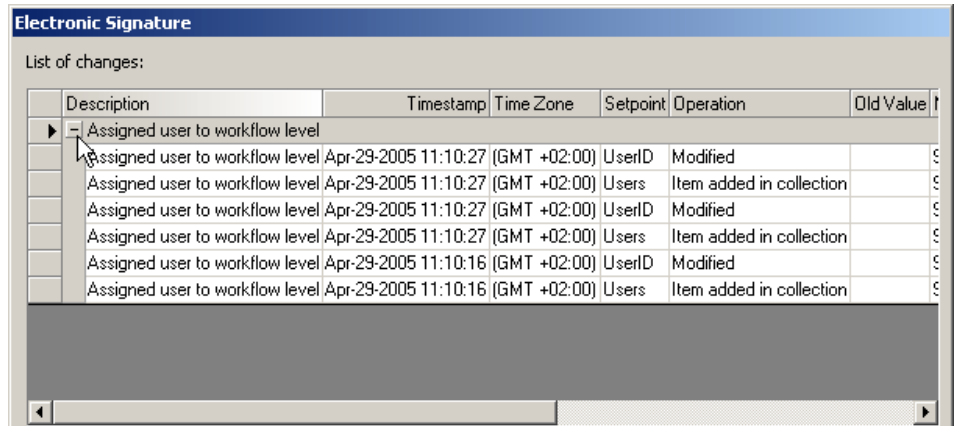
Electronic Signature

List of changes:

| Description | Timestamp | Time Zone | Setpoint | Operation | Old Value | N |
|---|---|---|---|---|---|---|
| Assigned user to workflow level | | | | | | |
| Assigned user to workflow level | Apr-29-2005 11:10:27 | (GMT +02:00) | UserID | Modified | | S |
| Assigned user to workflow level | Apr-29-2005 11:10:27 | (GMT +02:00) | Users | Item added in collection | | S |
| Assigned user to workflow level | Apr-29-2005 11:10:27 | (GMT +02:00) | UserID | Modified | | S |
| Assigned user to workflow level | Apr-29-2005 11:10:27 | (GMT +02:00) | Users | Item added in collection | | S |
| Assigned user to workflow level | Apr-29-2005 11:10:16 | (GMT +02:00) | UserID | Modified | | S |
| Assigned user to workflow level | Apr-29-2005 11:10:16 | (GMT +02:00) | Users | Item added in collection | | S |